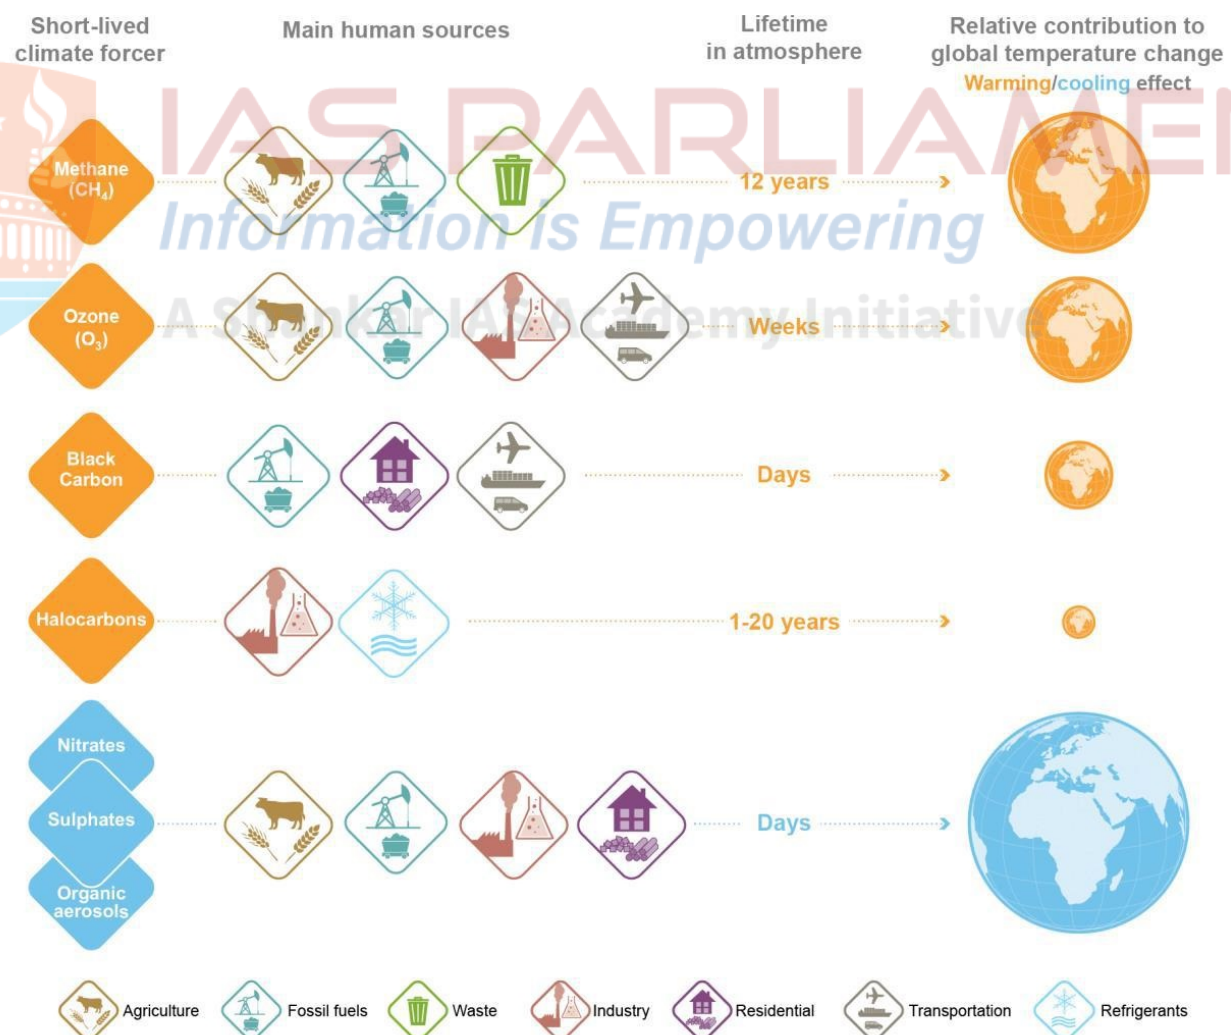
Short-lived climate forcer

Main human sources

Lifetime in atmosphere

Relative contribution to global temperature change

Warming/cooling effect

IAS PARLIAMENT
Information is Empowering
A Shankar IAS Academy Initiative

Methane ($CH_4$)

12 years

Ozone ($O_3$)

Weeks

Black Carbon

Days

Halocarbons

1-20 years

Nitrates

Sulphates

Organic aerosols

Days

Agriculture

Fossil fuels

Waste

Industry

Residential

Transportation

Refrigerants